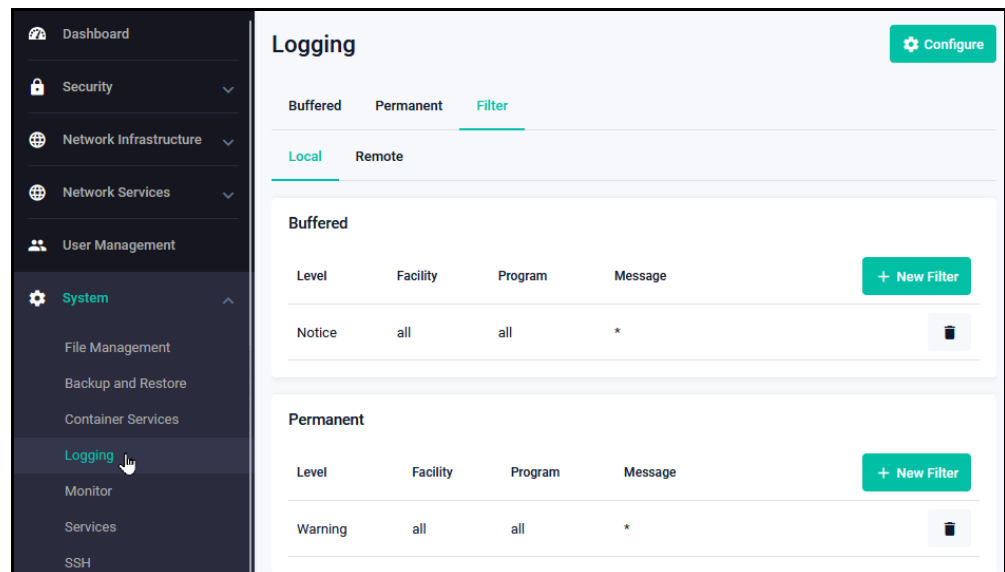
Dashboard
Security
Network Infrastructure
Network Services
User Management
System
File Management
Backup and Restore
Container Services
Logging
Monitor
Services
SSH

Logging

Configure

Buffered Permanent Filter

Local Remote

Buffered

| Level | Facility | Program | Message |
|---|---|---|---|
| Notice | all | all | * |

+ New Filter

Permanent

| Level | Facility | Program | Message |
|---|---|---|---|
| Warning | all | all | * |

+ New Filter